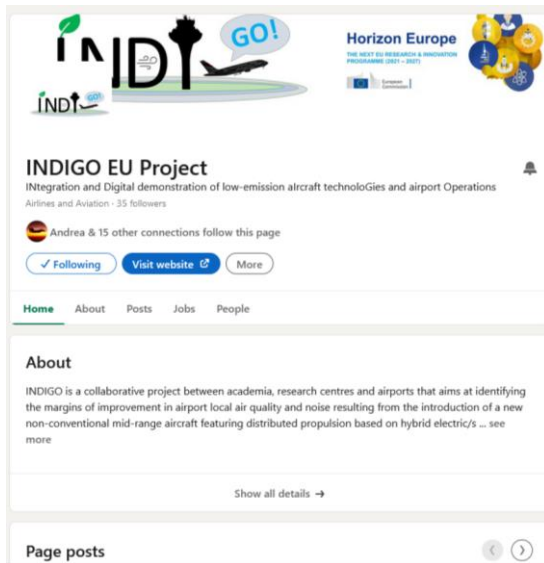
INDI GO!

INDI GO

Horizon Europe
THE NEXT EU RESEARCH & INNOVATION PROGRAMME (2021 – 2027)

European Commission

INDIGO EU Project
INtegration and Digital demonstration of low-emission alrcraft technoloGies and airport Operations
Airlines and Aviation · 35 followers

Andrea & 15 other connections follow this page

✓ Following
Visit website
More

Home
About
Posts
Jobs
People

About
INDIGO is a collaborative project between academia, research centres and airports that aims at identifying the margins of improvement in airport local air quality and noise resulting from the introduction of a new non-conventional mid-range aircraft featuring distributed propulsion based on hybrid electric/s ... see more

Show all details →

Page posts